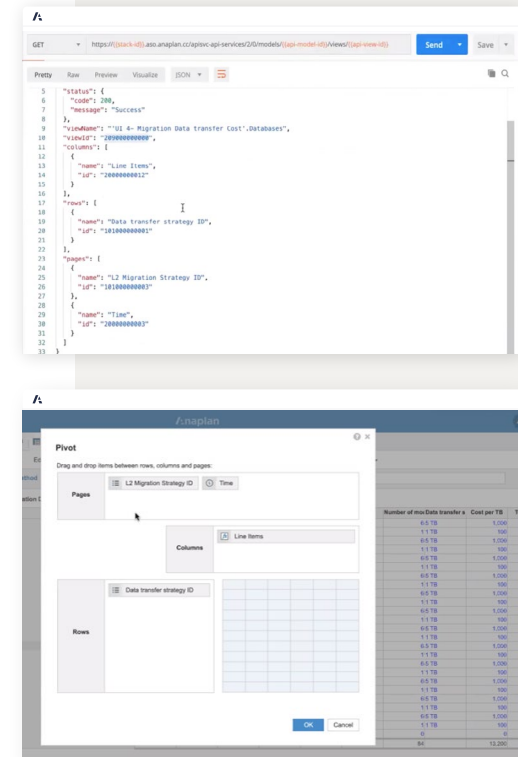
GET https://{{stack-id}}.aso.anaplan.cc/apisvc-api-services/2/0/models/{{api-model-id}}/views/{{api-view-id}} Send Save

Pretty Raw Preview Visualize JSON

5 "status": {
6 "code": 200,
7 "message": "Success"
8 },
9 "viewName": "'UI 4- Migration Data transfer Cost'.Databases",
10 "viewId": "209000000000",
11 "columns": [
12 {
13 "name": "Line Items",
14 "id": "20000000012"
15 }
16 ],
17 "rows": [
18 {
19 "name": "Data transfer strategy ID",
20 "id": "101000000001"
21 }
22 ],
23 "pages": [
24 {
25 "name": "L2 Migration Strategy ID",
26 "id": "101000000003"
27 },
28 {
29 "name": "Time",
30 "id": "20000000003"
31 }
32 ]
33 }

Anaplan

Pivot

Drag and drop items between rows, columns and pages:

Pages L2 Migration Strategy ID Time

Columns Line Items

Rows Data transfer strategy ID

OK Cancel

| Number of mov | Data transfer a | Cost per TB |
|---|---|---|
| | 6.5 TB | 1,000 |
| | 1.1 TB | 100 |
| | 6.5 TB | 1,000 |
| | 1.1 TB | 100 |
| | 6.5 TB | 1,000 |
| | 1.1 TB | 100 |
| | 6.5 TB | 1,000 |
| | 1.1 TB | 100 |
| | 6.5 TB | 1,000 |
| | 1.1 TB | 100 |
| | 6.5 TB | 1,000 |
| | 1.1 TB | 100 |
| | 6.5 TB | 1,000 |
| | 1.1 TB | 100 |
| | 6.5 TB | 1,000 |
| | 1.1 TB | 100 |
| | 6.5 TB | 1,000 |
| | 1.1 TB | 100 |
| | 6.5 TB | 1,000 |
| | 1.1 TB | 100 |
| | 6.5 TB | 1,000 |
| | 1.1 TB | 100 |
| | 6.5 TB | 1,000 |
| | 1.1 TB | 100 |
| | 0 | 0 |
| | 84 | 13,200 |